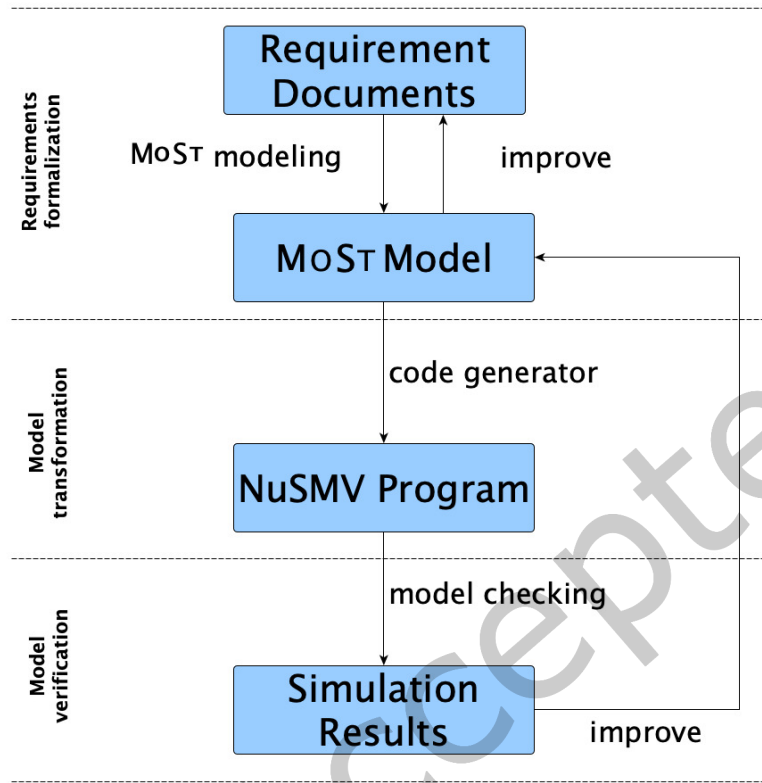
Requirements formalization

Requirement Documents

MoST modeling

improve

MoST Model

Model transformation

code generator

NuSMV Program

Model verification

model checking

Simulation Results

improve

ccepte